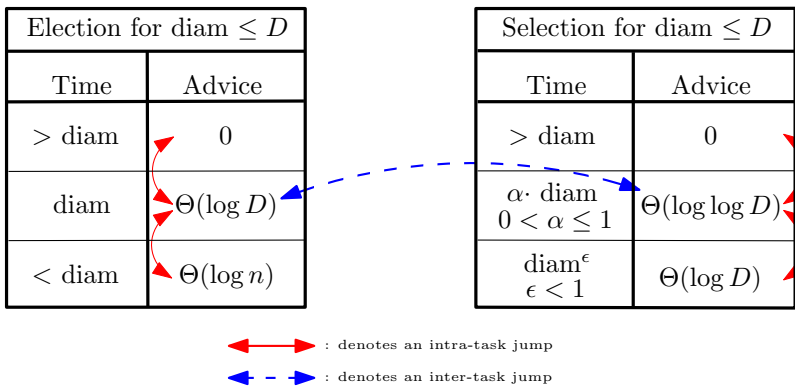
Election for diam $\leq D$

| Time | Advice |
|---|---|
| $>$ diam | 0 |
| diam | $\Theta(\log D)$ |
| $<$ diam | $\Theta(\log n)$ |

Selection for diam $\leq D$

| Time | Advice |
|---|---|
| $>$ diam | 0 |
| $\alpha\cdot$ diam $0 < \alpha \leq 1$ | $\Theta(\log \log D)$ |
| diam$^{\epsilon}$ $\epsilon < 1$ | $\Theta(\log D)$ |

: denotes an intra-task jump

: denotes an inter-task jump